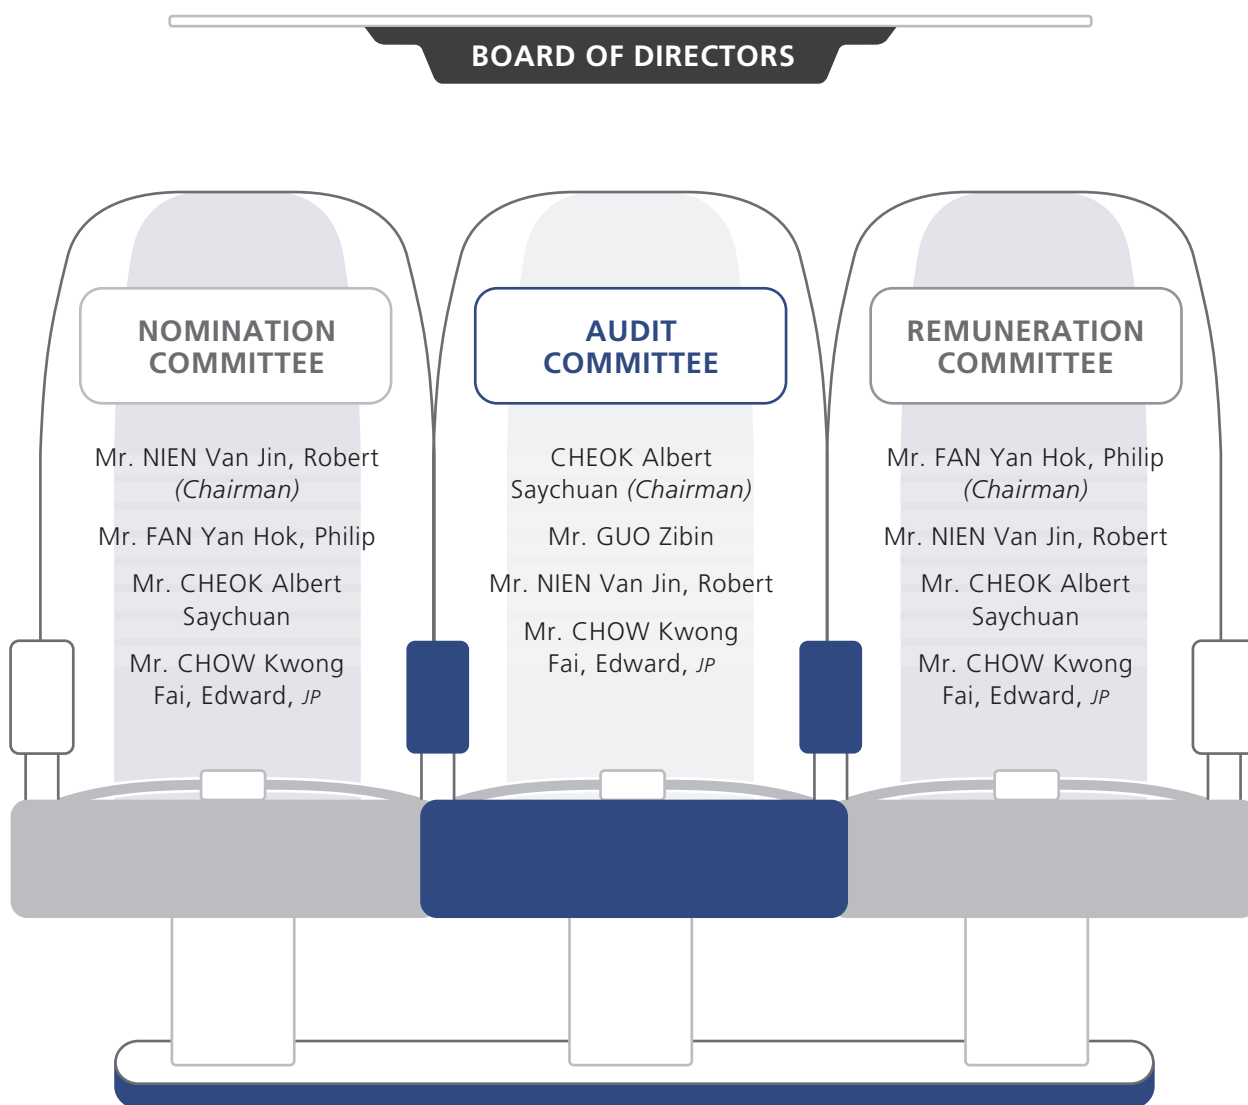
BOARD OF DIRECTORS

NOMINATION COMMITTEE

Mr. NIEN Van Jin, Robert *(Chairman)*

Mr. FAN Yan Hok, Philip

Mr. CHEOK Albert Saychuan

Mr. CHOW Kwong Fai, Edward, *JP*

AUDIT COMMITTEE

CHEOK Albert Saychuan *(Chairman)*

Mr. GUO Zibin

Mr. NIEN Van Jin, Robert

Mr. CHOW Kwong Fai, Edward, *JP*

REMUNERATION COMMITTEE

Mr. FAN Yan Hok, Philip *(Chairman)*

Mr. NIEN Van Jin, Robert

Mr. CHEOK Albert Saychuan

Mr. CHOW Kwong Fai, Edward, *JP*